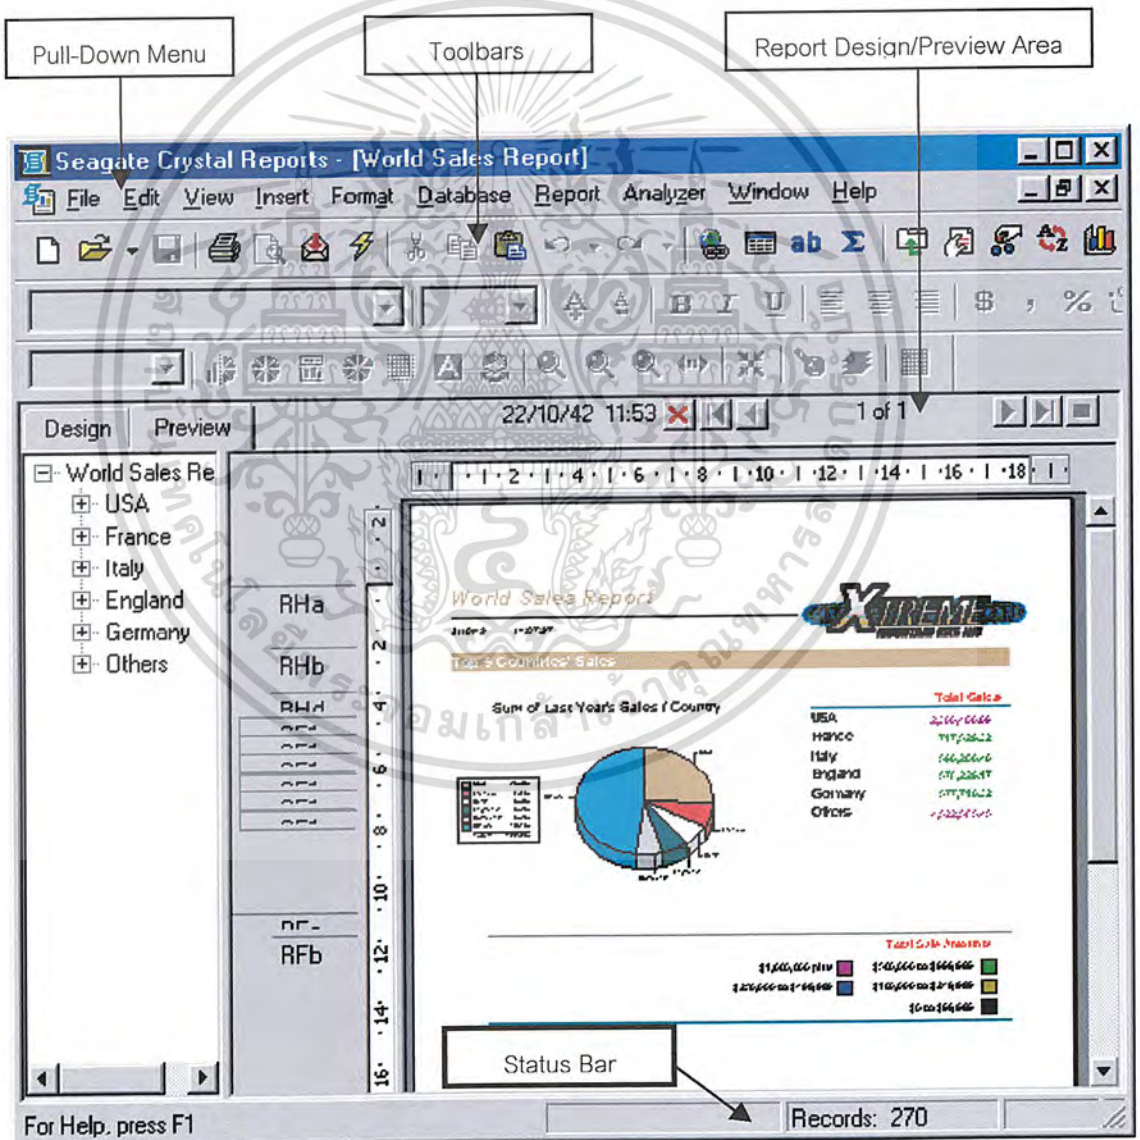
Pull-Down Menu

Toolbars

Report Design/Preview Area

Seagate Crystal Reports - [World Sales Report]

File Edit View Insert Format Database Report Analyzer Window Help

Design Preview

22/10/42 11:53

1 of 1

World Sales Re
USA
France
Italy
England
Germany
Others

RHa
RHb
RFb

World Sales Report

Sum of Last Year's Sales / Country

Total Sales

USA
France
Italy
England
Germany
Others

Status Bar

For Help, press F1

Records: 270